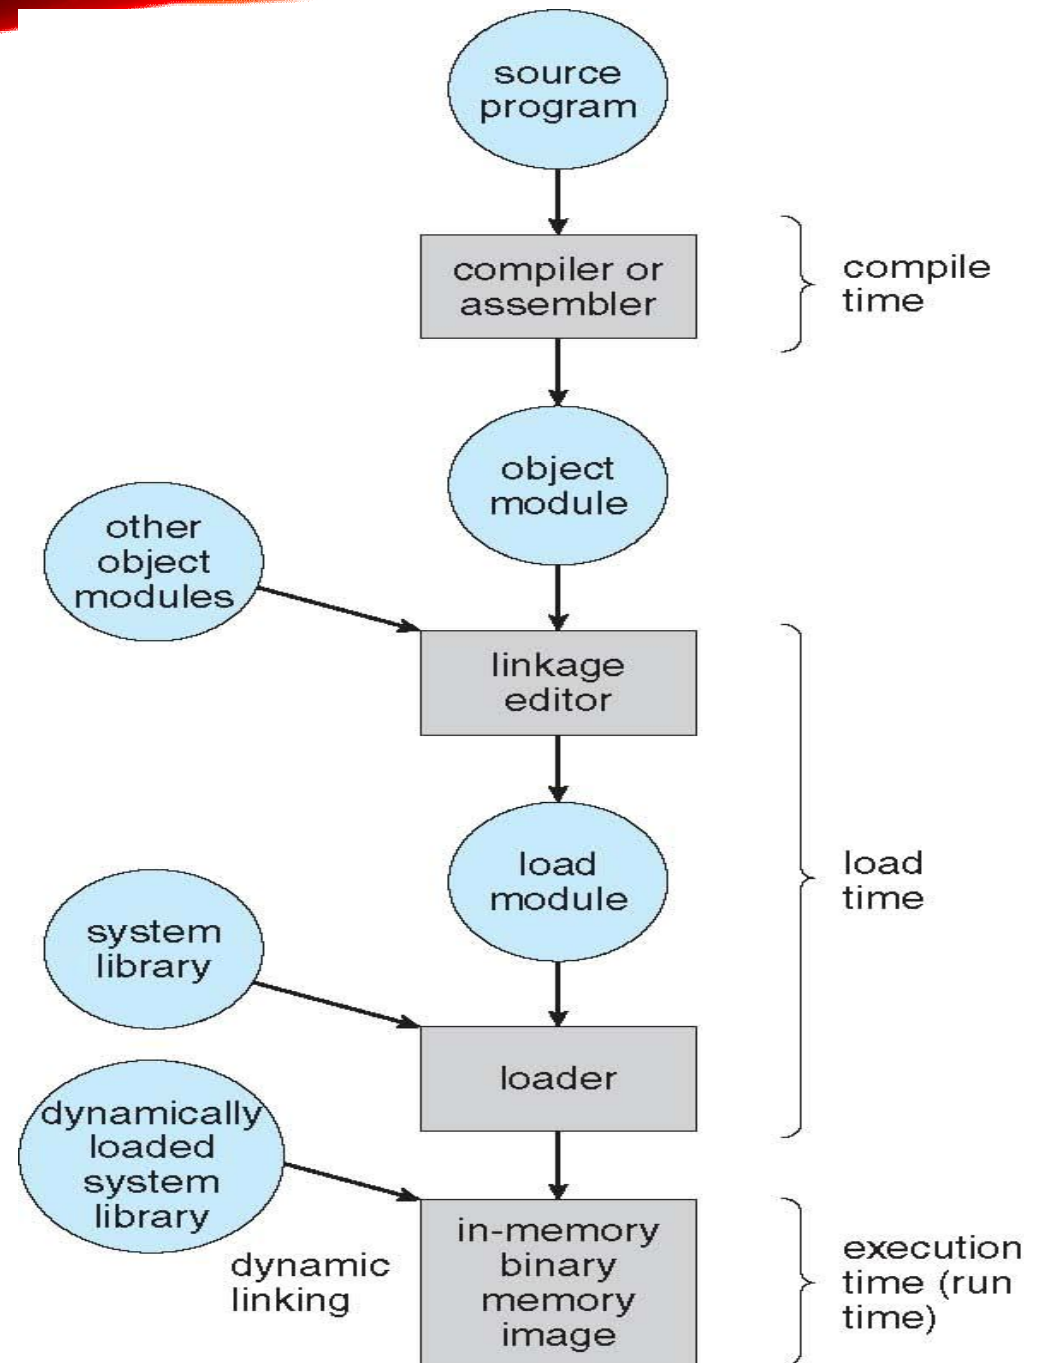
source program

compiler or assembler

compile time

object module

other object modules

linkage editor

load module

load time

system library

loader

dynamically loaded system library

dynamic linking

in-memory binary memory image

execution time (run time)